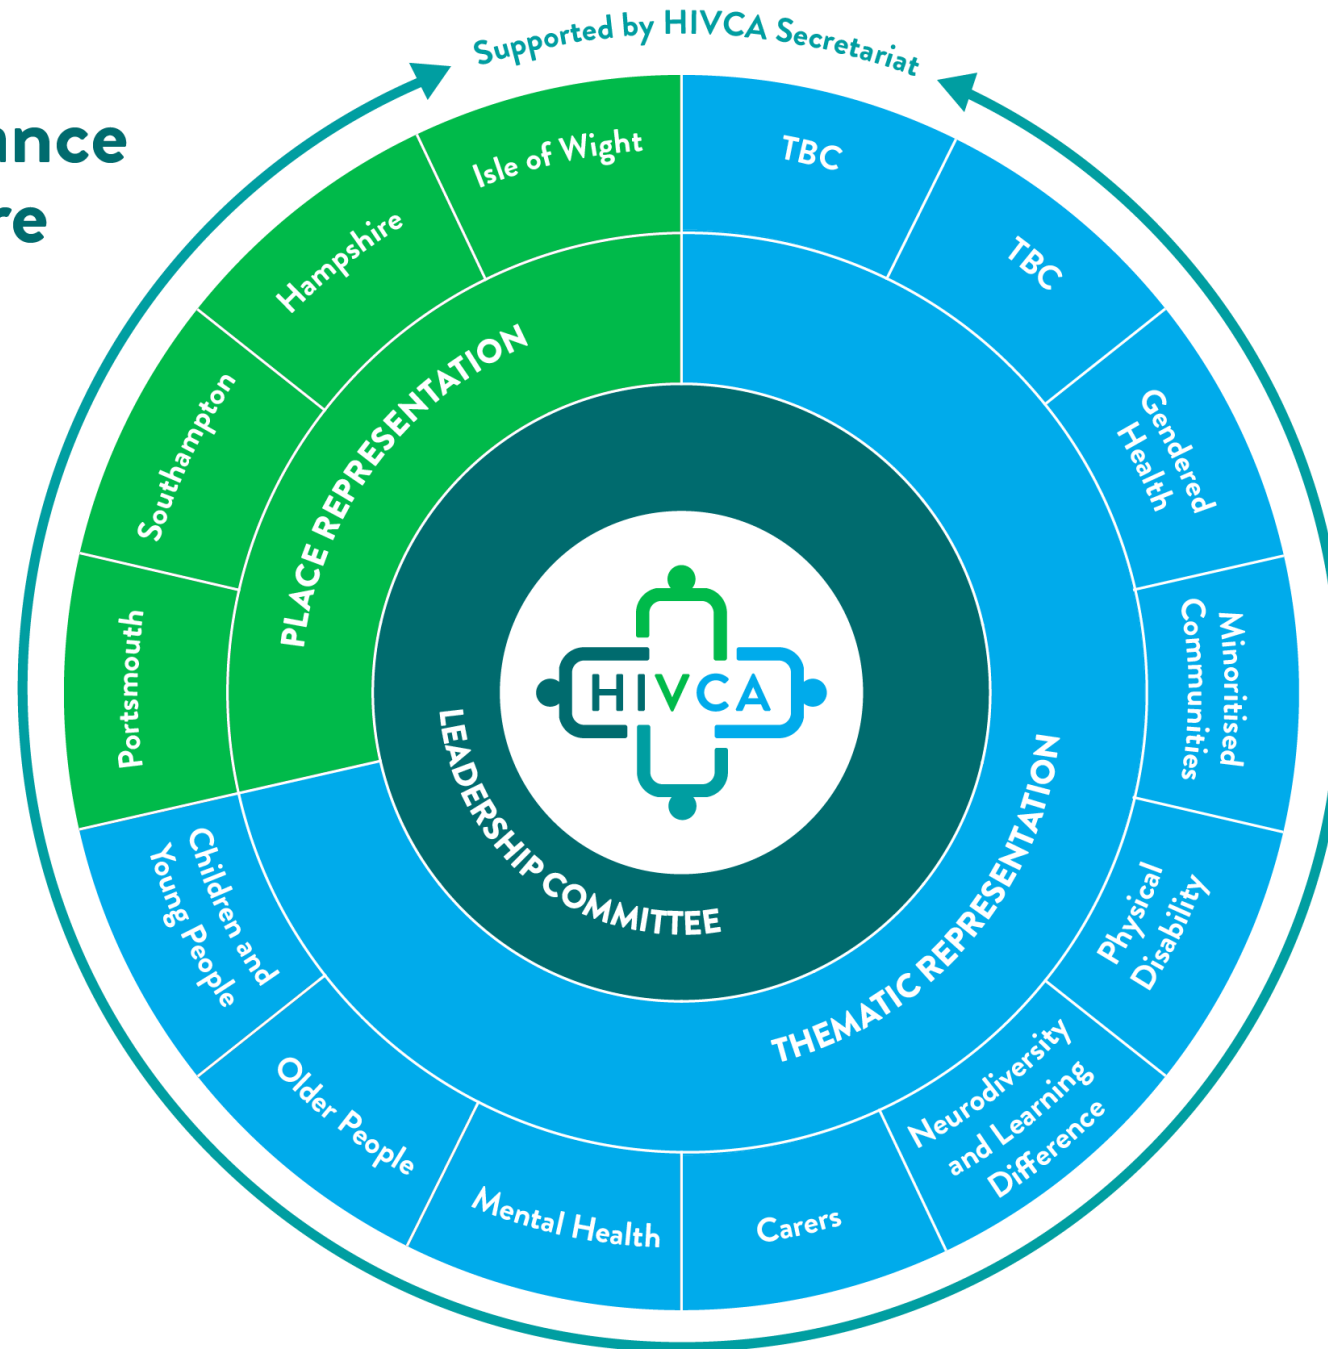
nce
re

Supported by HIVCA Secretariat

Isle of Wight

Hampshire

Southampton

Portsmouth

PLACE REPRESENTATION

TBC

TBC

Gendered Health

Minoritised Communities

Physical Disability

Neurodiversity and Learning Difference

Carers

Mental Health

Older People

Children and Young People

THEMATIC REPRESENTATION

LEADERSHIP COMMITTEE

HIVCA